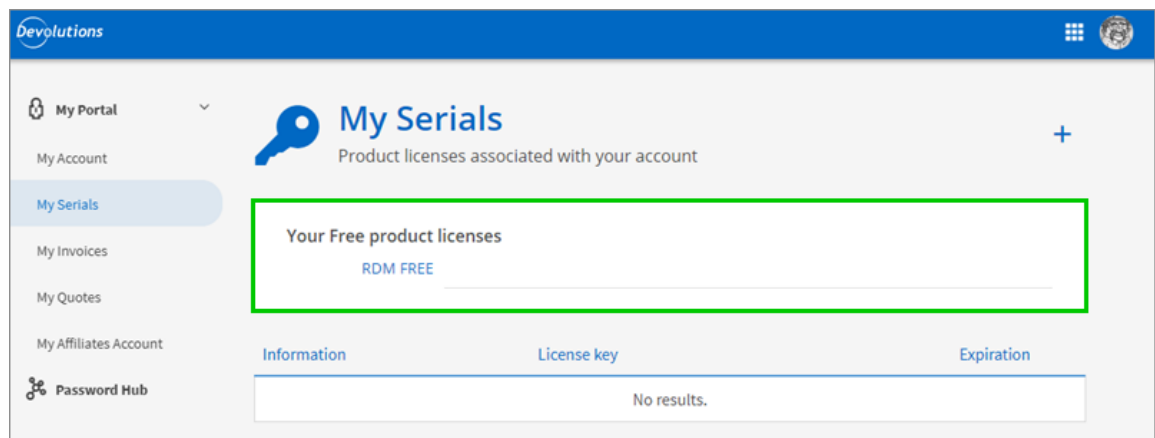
Devolutions

My Portal

My Account

My Serials

My Invoices

My Quotes

My Affiliates Account

Password Hub

My Serials

Product licenses associated with your account

+

Your Free product licenses

RDM FREE

| Information | License key | Expiration |
|---|---|---|
| | No results. | |